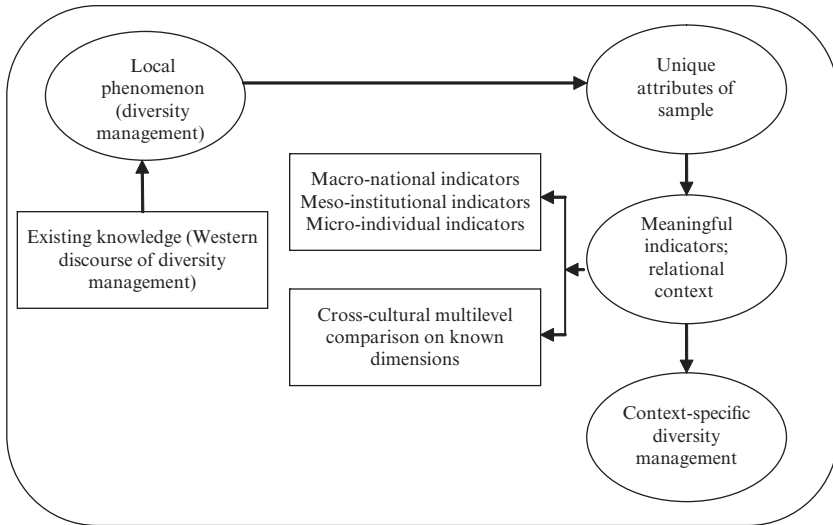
Local phenomenon (diversity management)

Unique attributes of sample

Macro-national indicators
Meso-institutional indicators
Micro-individual indicators

Existing knowledge (Western discourse of diversity management)

Meaningful indicators; relational context

Cross-cultural multilevel comparison on known dimensions

Context-specific diversity management